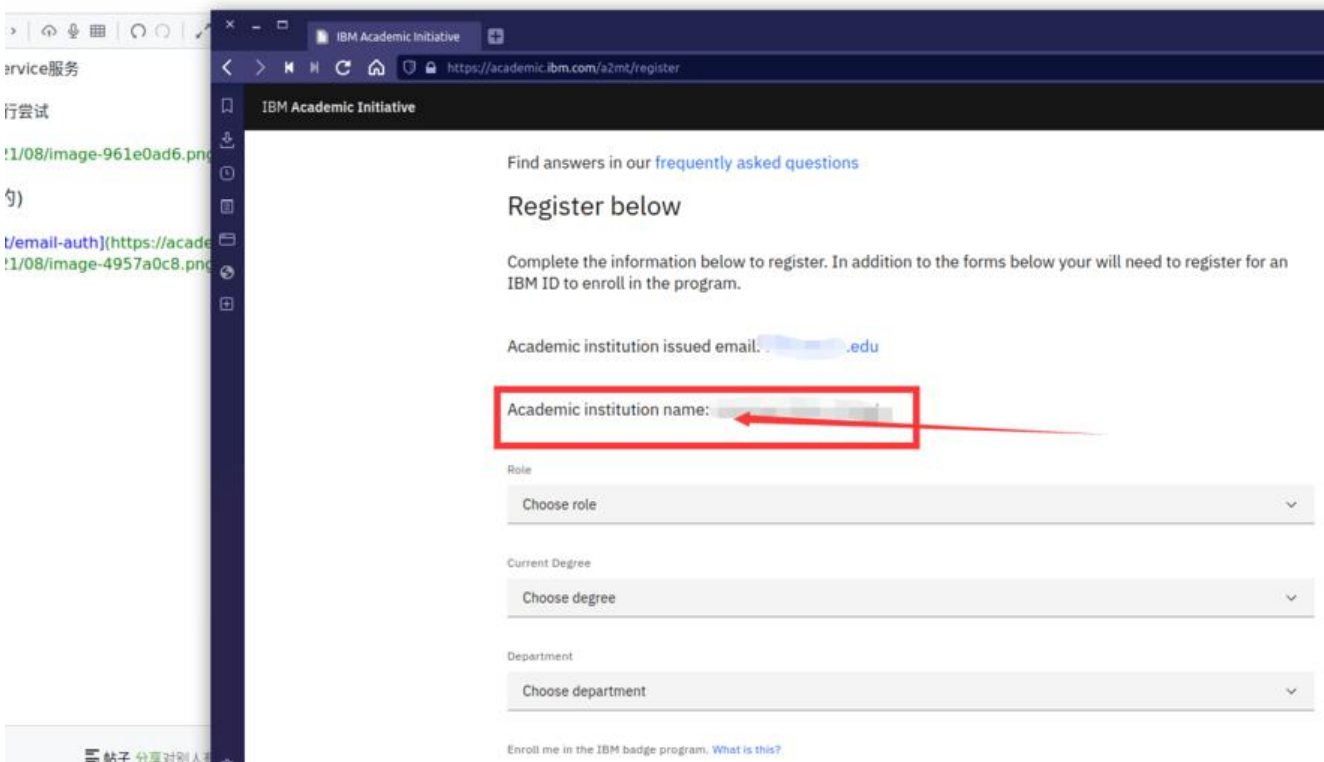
ervice服务

行尝试

21/08/image-961e0ad6.png

句)

t/email-auth](https://acade
21/08/image-4957a0c8.png

IBM Academic Initiative

https://academic.ibm.com/a2mt/register

IBM Academic Initiative

Find answers in our frequently asked questions

Register below

Complete the information below to register. In addition to the forms below your will need to register for an IBM ID to enroll in the program.

Academic institution issued email: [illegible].edu

Academic institution name: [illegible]

Role

Choose role

Current Degree

Choose degree

Department

Choose department

Enroll me in the IBM badge program. What is this?

帖子 分享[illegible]